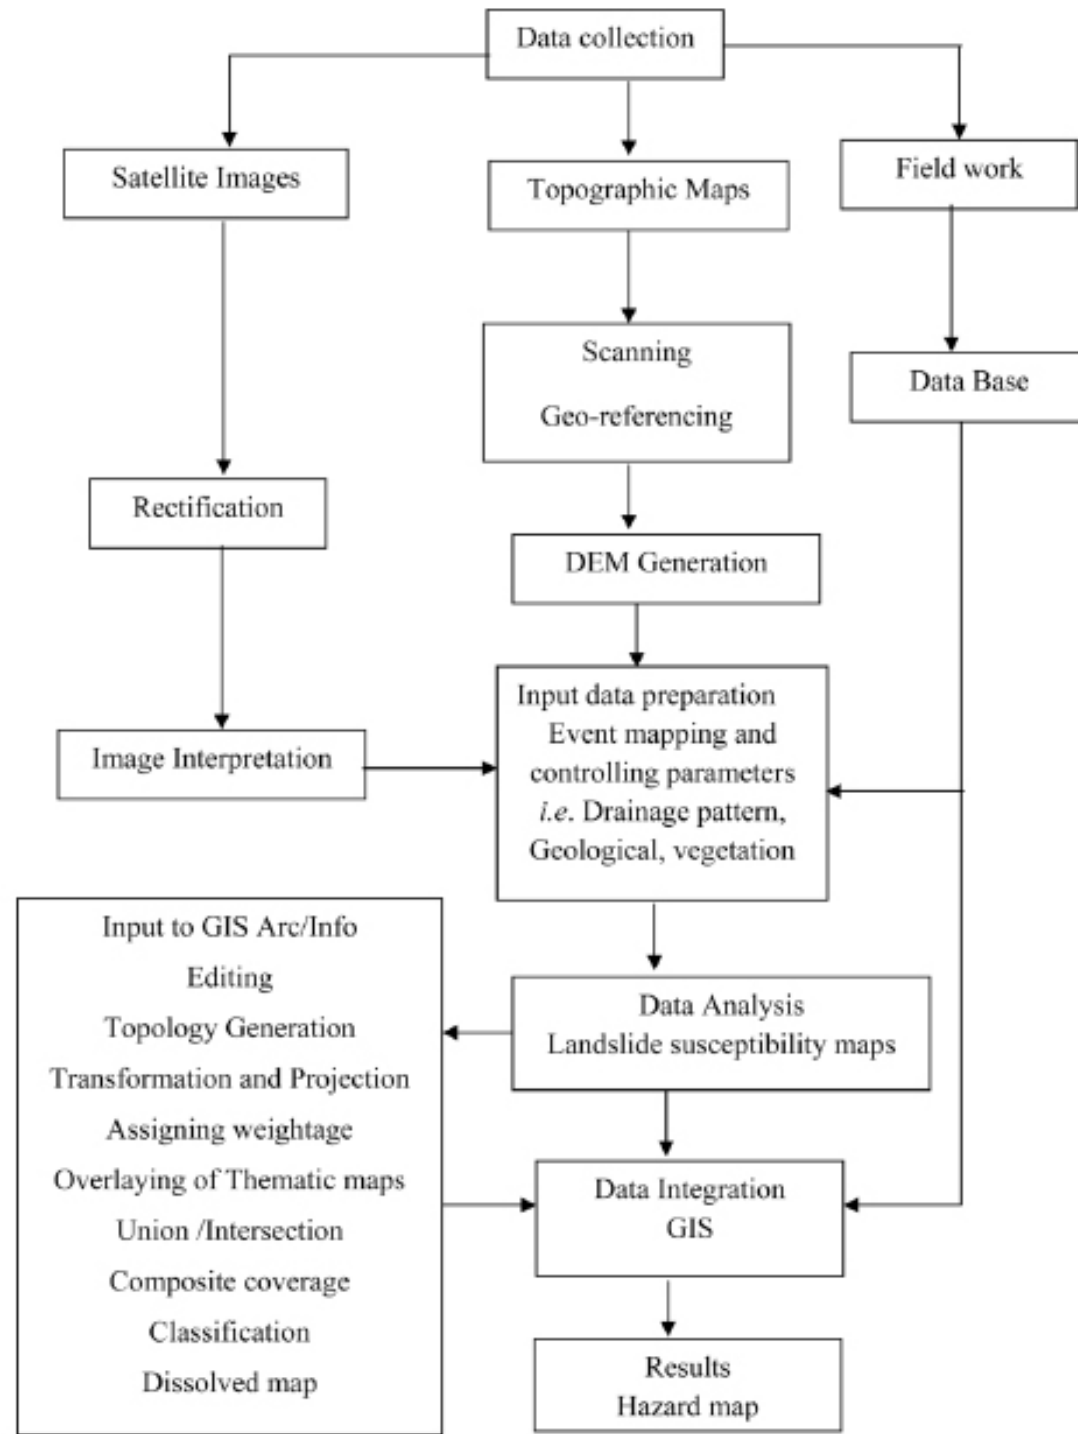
Data collection

Satellite Images

Topographic Maps

Field work

Scanning

Geo-referencing

Data Base

Rectification

DEM Generation

Image Interpretation

Input data preparation
Event mapping and controlling parameters *i.e.* Drainage pattern, Geological, vegetation

Input to GIS Arc/Info
Editing
Topology Generation
Transformation and Projection
Assigning weightage
Overlaying of Thematic maps
Union /Intersection
Composite coverage
Classification
Dissolved map

Data Analysis
Landslide susceptibility maps

Data Integration
GIS

Results
Hazard map